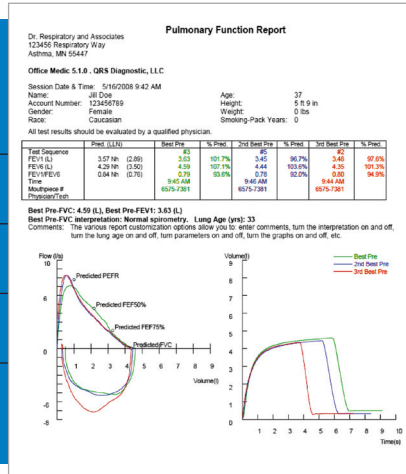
Pulmonary Function Report

Dr. Respiratory and Associates
123456 Respiratory Way
Asthma, MN 55447

Office Medic 5.1.0 . QRS Diagnostic, LLC

Session Date & Time: 5/16/2008 9:42 AM
Name: Jill Doe
Account Number: 123456789
Gender: Female
Race: Caucasian
Age: 37
Height: 5 ft 9 in
Weight: 0 lbs
Smoking-Pack Years: 0

All test results should be evaluated by a qualified physician.

| | Pred. (LLN) | Best Pre | % Pred. | 2nd Best Pre | % Pred. | 3rd Best Pre | % Pred. |
|---|---|---|---|---|---|---|---|
| Test Sequence | | #3 | | #5 | | #2 | |
| FEV1 (L) | 3.57 Nh (2.89) | 3.63 | 101.7% | 3.45 | 96.7% | 3.48 | 97.6% |
| FEV6 (L) | 4.29 Nh (3.50) | 4.59 | 107.1% | 4.44 | 103.6% | 4.35 | 101.3% |
| FEV1/FEV6 | 0.84 Nh (0.76) | 0.79 | 93.6% | 0.78 | 92.0% | 0.80 | 94.9% |
| Time | | 9:45 AM | | 9:46 AM | | 9:44 AM | |
| Mouthpiece # | | 6575-7381 | | 6575-7381 | | 6575-7381 | |
| Physician/Tech | | | | | | | |

Best Pre-FVC: 4.59 (L), Best Pre-FEV1: 3.63 (L)
Best Pre-FVC interpretation: Normal spirometry. Lung Age (yrs): 33
Comments: The various report customization options allow you to: enter comments, turn the interpretation on and off, turn the lung age on and off, turn parameters on and off, turn the graphs on and off, etc.

Flow (l/s)
Predicted PEFR
Predicted FEF50%
Predicted FEF75%
Predicted FVC
Volume(l)
10
6
0
-6
-8
1 2 3 4 5 6 7 8 9

Volume(l)
Best Pre
2nd Best Pre
3rd Best Pre
9
8
7
6
5
4
3
2
1
0
1 2 3 4 5 6 7 8 9 10
Time(s)